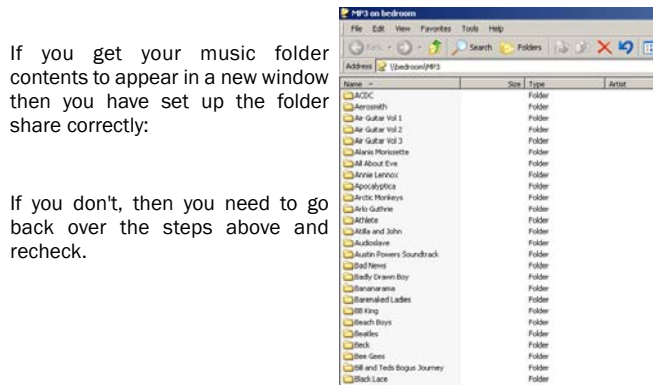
If you get your music folder contents to appear in a new window then you have set up the folder share correctly:

If you don't, then you need to go back over the steps above and recheck.

MP3 on bedroom

File Edit View Favorites Tools Help

Back Search Folders

Address \\bedroom\MP3

| Name | Size | Type | Artist |
|---|---|---|---|
| ACDC | | Folder | |
| Aerosmith | | Folder | |
| Air Guitar Vol 1 | | Folder | |
| Air Guitar Vol 2 | | Folder | |
| Air Guitar Vol 3 | | Folder | |
| Alanis Morissette | | Folder | |
| All About Eve | | Folder | |
| Annie Lennox | | Folder | |
| Apocalyptica | | Folder | |
| Arctic Monkeys | | Folder | |
| Arlo Guthrie | | Folder | |
| Athlete | | Folder | |
| Atilla and John | | Folder | |
| Audioslave | | Folder | |
| Austin Powers Soundtrack | | Folder | |
| Bad News | | Folder | |
| Badly Drawn Boy | | Folder | |
| Bananarama | | Folder | |
| Barenaked Ladies | | Folder | |
| BB King | | Folder | |
| Beach Boys | | Folder | |
| Beatles | | Folder | |
| Beck | | Folder | |
| Bee Gees | | Folder | |
| Bill and Teds Bogus Journey | | Folder | |
| Black Lace | | Folder | |